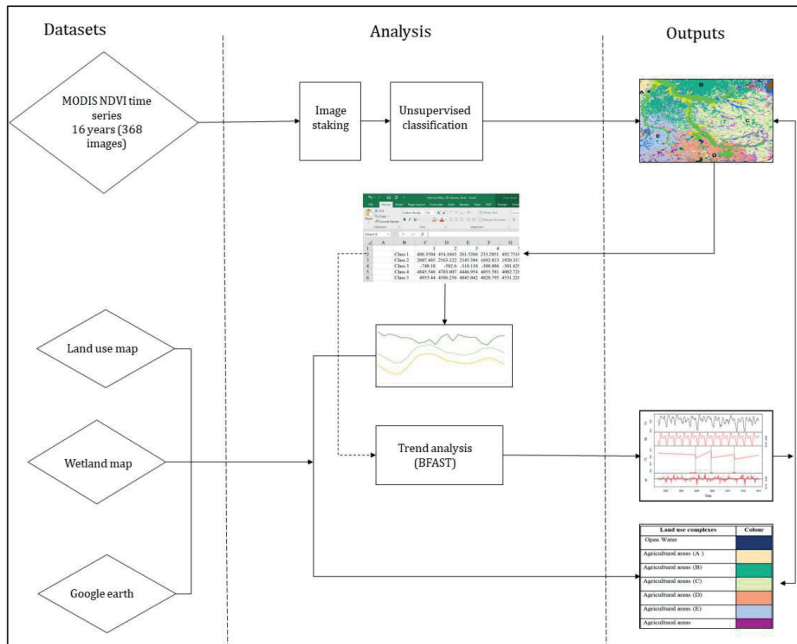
Datasets

Analysis

Outputs

MODIS NDVI time series 16 years (368 images)

Image staking

Unsupervised classification

Land use map

Wetland map

Google earth

Trend analysis (BFAST)

| Land use complexes | Colour |
|---|---|
| Open Water | |
| Agricultural areas (A) | |
| Agricultural areas (B) | |
| Agricultural areas (C) | |
| Agricultural areas (D) | |
| Agricultural areas (E) | |
| Agricultural areas | |